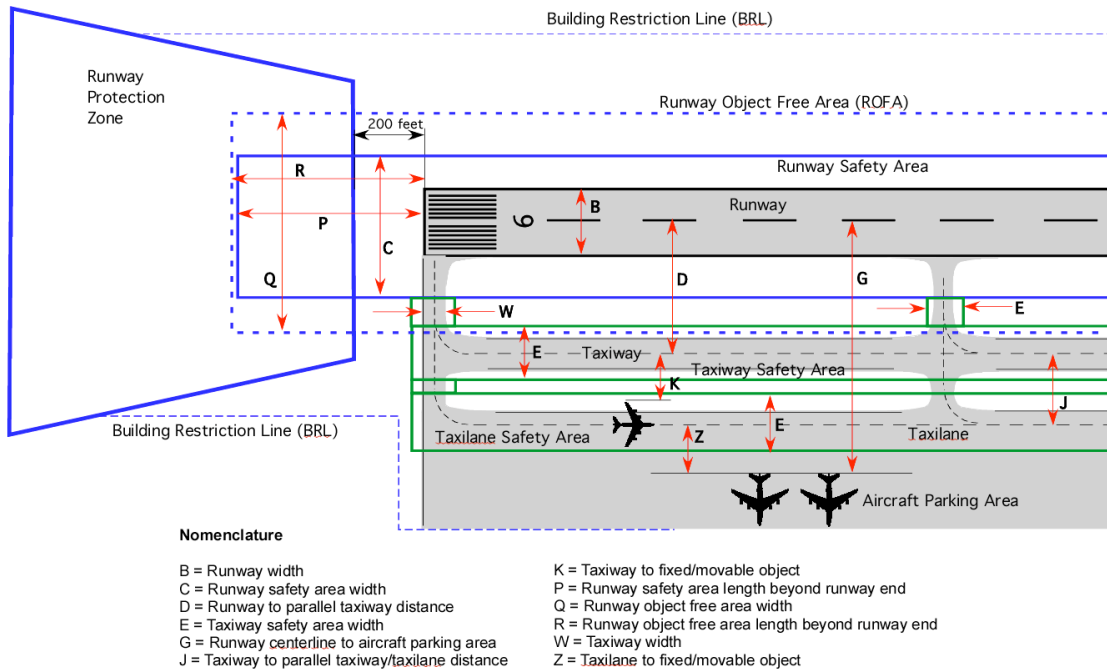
Building Restriction Line (BRL)

Runway Protection Zone

Runway Object Free Area (ROFA)

200 feet

Runway Safety Area

R

P

Q

C

B

9

Runway

D

G

W

E

E

Taxiway

Taxiway Safety Area

K

J

E

Z

Building Restriction Line (BRL)

Taxilane Safety Area

Taxilane

Aircraft Parking Area

Nomenclature

B = Runway width
C = Runway safety area width
D = Runway to parallel taxiway distance
E = Taxiway safety area width
G = Runway centerline to aircraft parking area
J = Taxiway to parallel taxiway/taxilane distance

K = Taxiway to fixed/movable object
P = Runway safety area length beyond runway end
Q = Runway object free area width
R = Runway object free area length beyond runway end
W = Taxiway width
Z = Taxilane to fixed/movable object